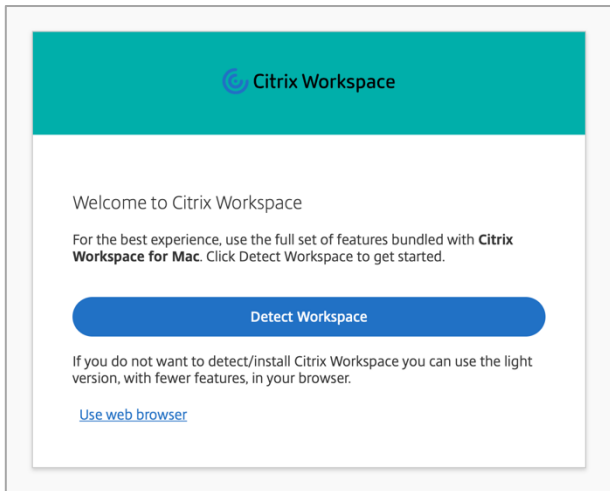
Citrix Workspace

Welcome to Citrix Workspace

For the best experience, use the full set of features bundled with Citrix Workspace for Mac. Click Detect Workspace to get started.

Detect Workspace

If you do not want to detect/install Citrix Workspace you can use the light version, with fewer features, in your browser.

Use web browser